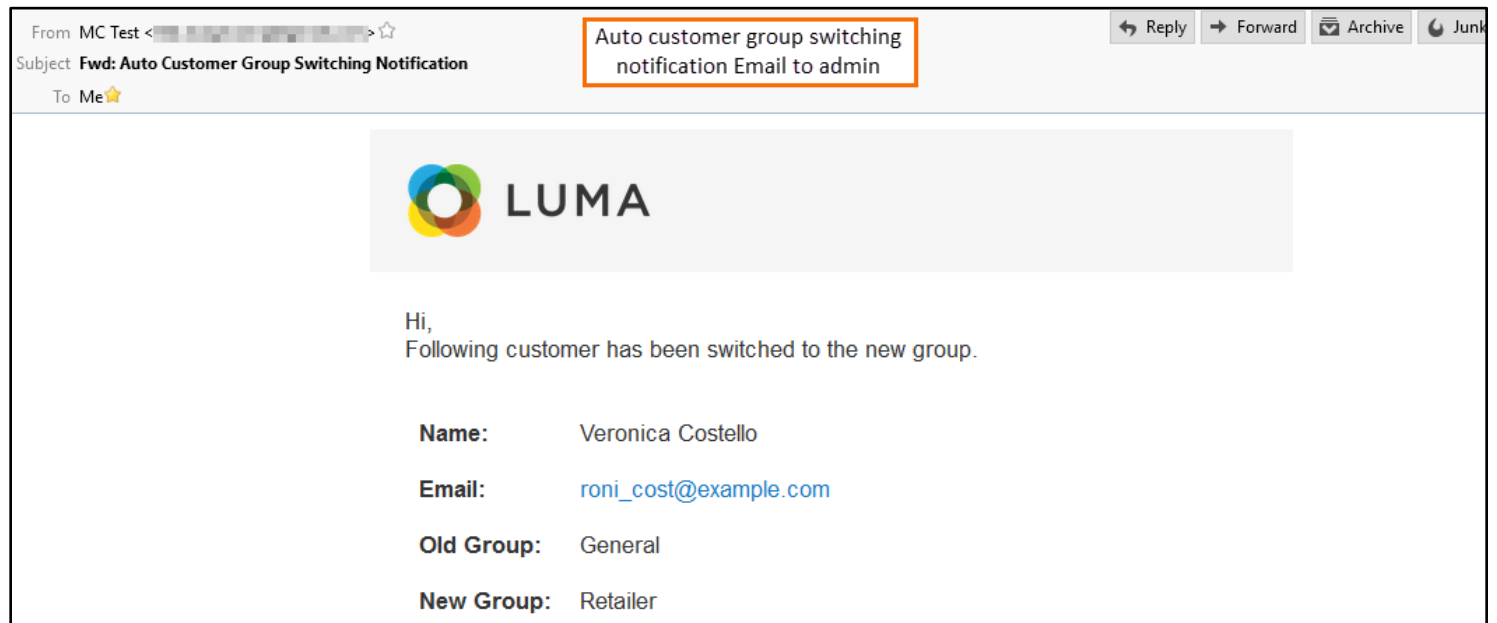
From MC Test <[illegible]>
Subject Fwd: Auto Customer Group Switching Notification
To Me

Auto customer group switching notification Email to admin

Reply Forward Archive Junk

LUMA

Hi,
Following customer has been switched to the new group.

| | |
|---|---|
| Name: | Veronica Costello |
| Email: | roni_cost@example.com |
| Old Group: | General |
| New Group: | Retailer |